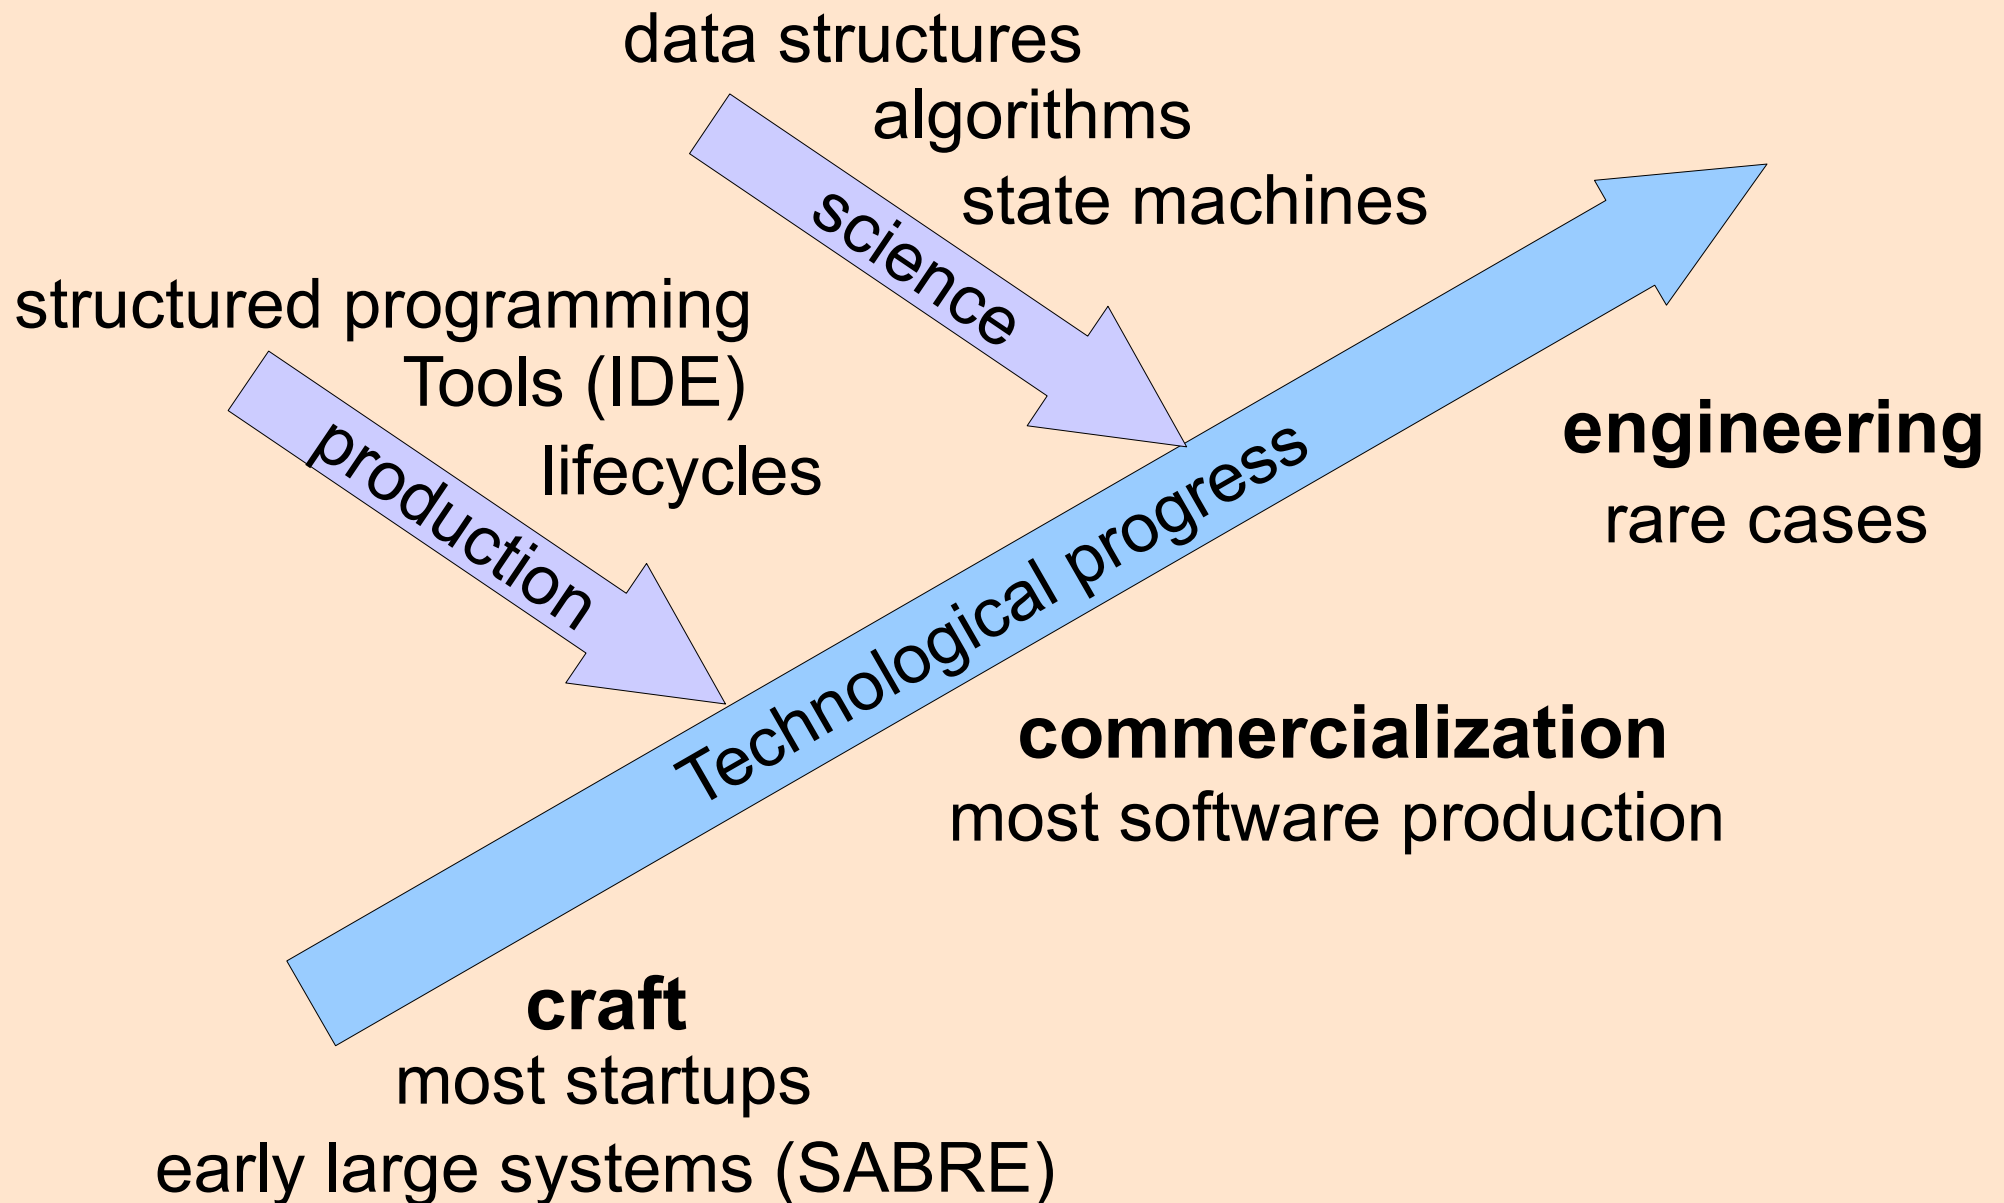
data structures
algorithms
state machines

science

structured programming
Tools (IDE)
lifecycles

production

Technological progress

engineering
rare cases

commercialization
most software production

craft
most startups
early large systems (SABRE)